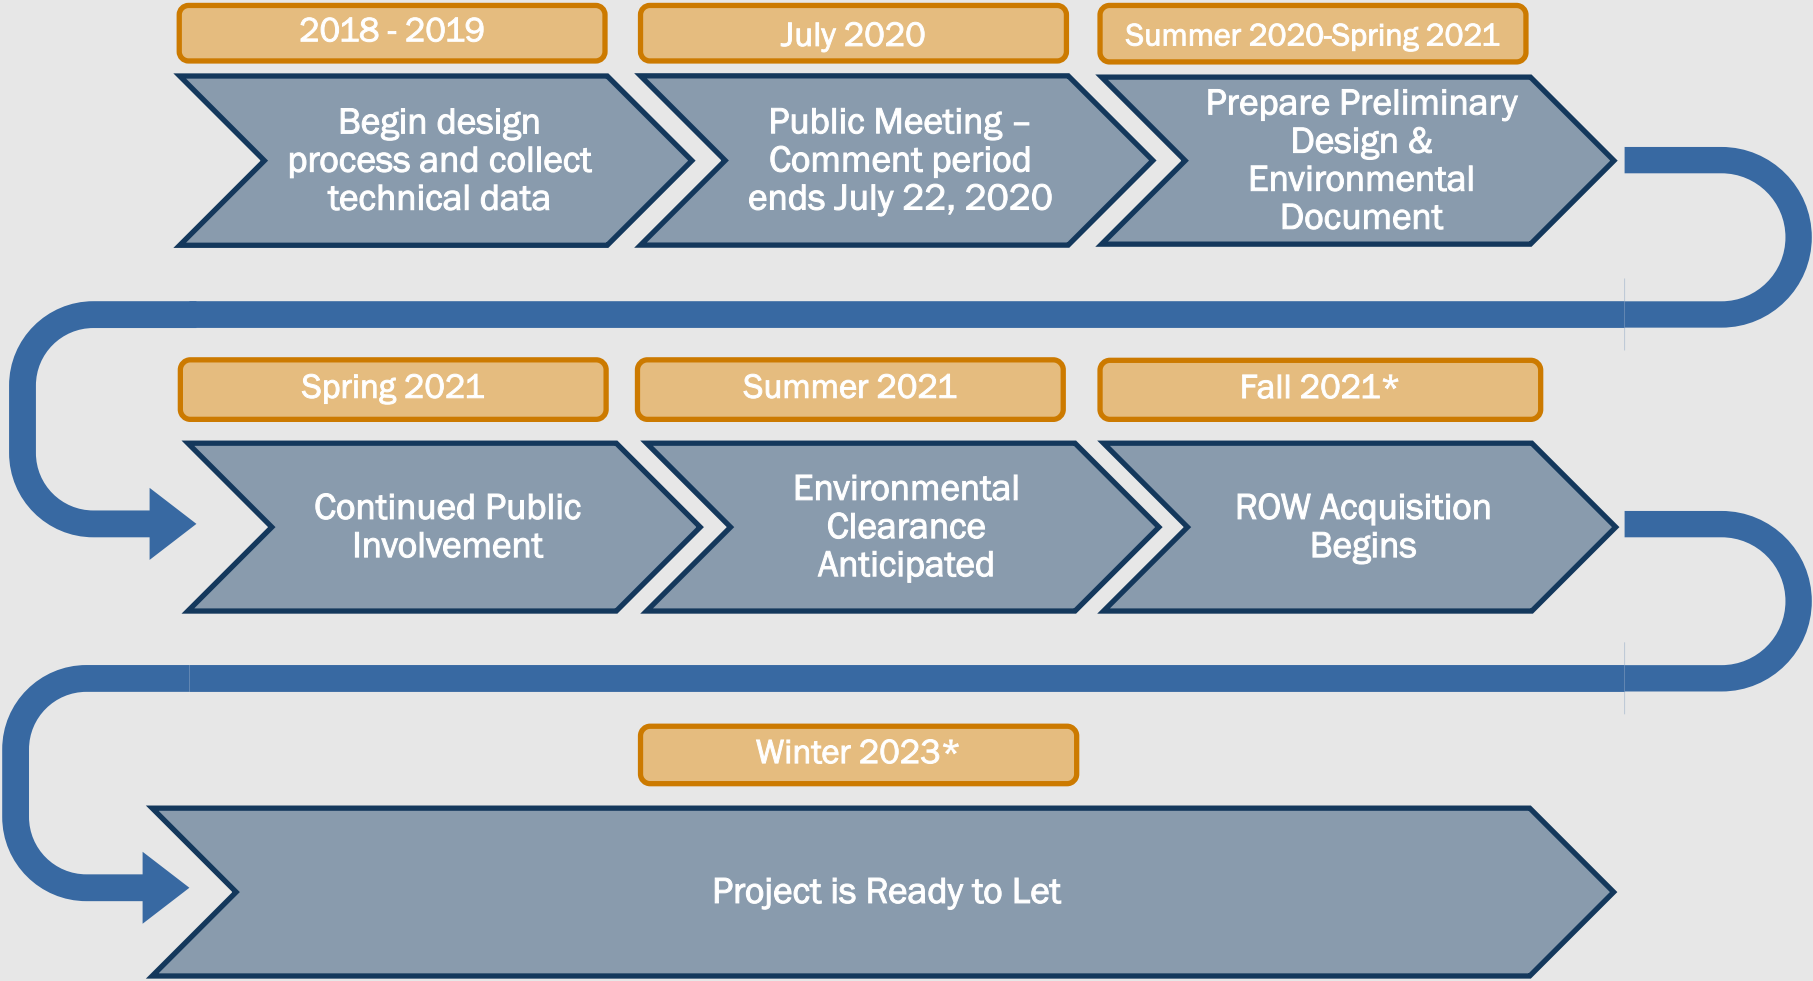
2018 - 2019

Begin design process and collect technical data

July 2020

Public Meeting – Comment period ends July 22, 2020

Summer 2020-Spring 2021

Prepare Preliminary Design & Environmental Document

Spring 2021

Continued Public Involvement

Summer 2021

Environmental Clearance Anticipated

Fall 2021*

ROW Acquisition Begins

Winter 2023*

Project is Ready to Let